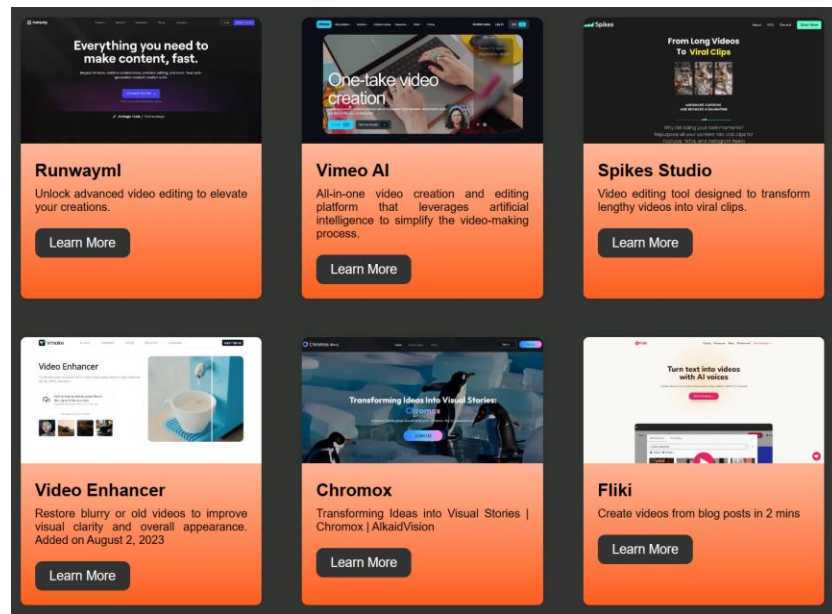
Everything you need to make content, fast.

Runwayml

Unlock advanced video editing to elevate your creations.

Learn More

One-take video creation

Vimeo AI

All-in-one video creation and editing platform that leverages artificial intelligence to simplify the video-making process.

Learn More

Spikes

From Long Videos To Viral Clips

Spikes Studio

Video editing tool designed to transform lengthy videos into viral clips.

Learn More

Video Enhancer

Video Enhancer

Restore blurry or old videos to improve visual clarity and overall appearance. Added on August 2, 2023

Learn More

Chromox

Transforming Ideas Into Visual Stories: Chromox

Chromox

Transforming Ideas into Visual Stories | Chromox | AlkaidVision

Learn More

Turn text into videos with AI voices

Fliki

Create videos from blog posts in 2 mins

Learn More